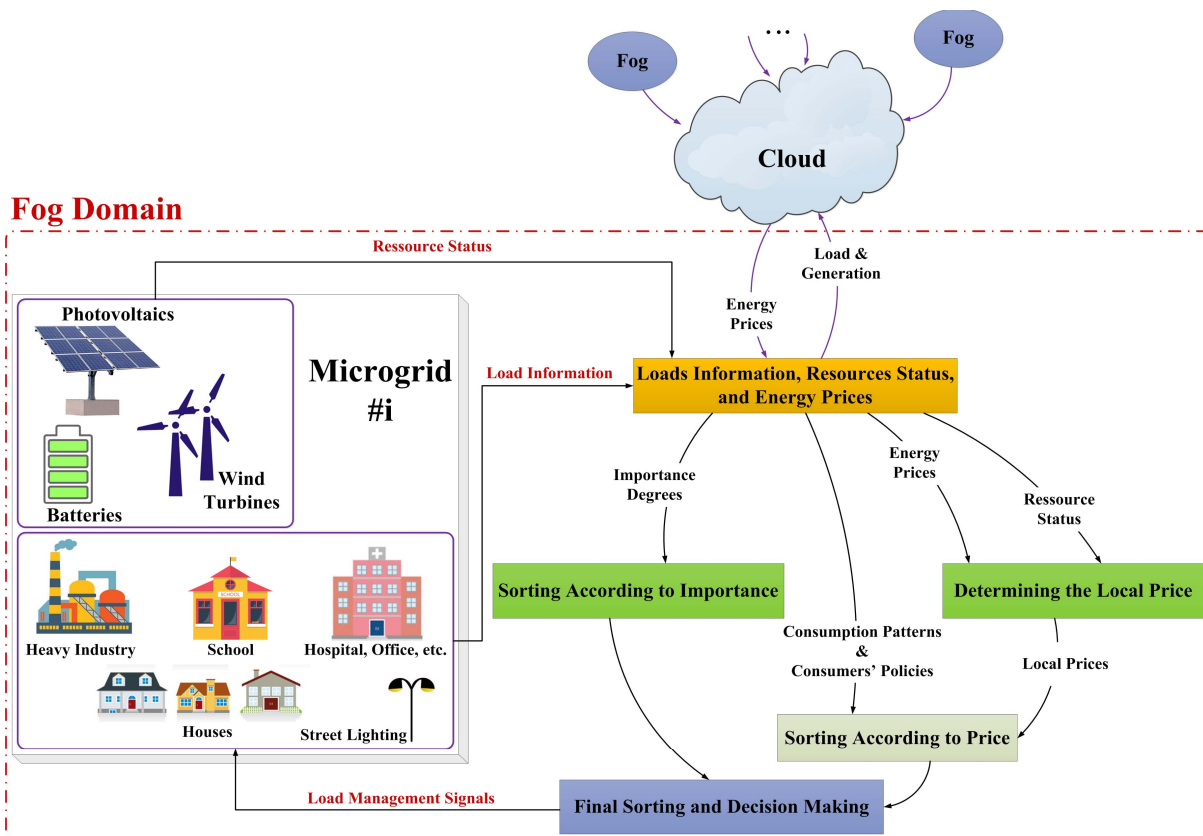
Fog
...
Fog
Cloud
Fog Domain
Ressource Status
Load & Generation
Energy Prices
Photovoltaics
Microgrid #i
Load Information
Loads Information, Resources Status, and Energy Prices
Wind Turbines
Batteries
Importance Degrees
Energy Prices
Ressource Status
Sorting According to Importance
Determining the Local Price
SCHOOL
Heavy Industry
School
Hospital, Office, etc.
Consumption Patterns & Consumers' Policies
Local Prices
Houses
Street Lighting
Sorting According to Price
Load Management Signals
Final Sorting and Decision Making